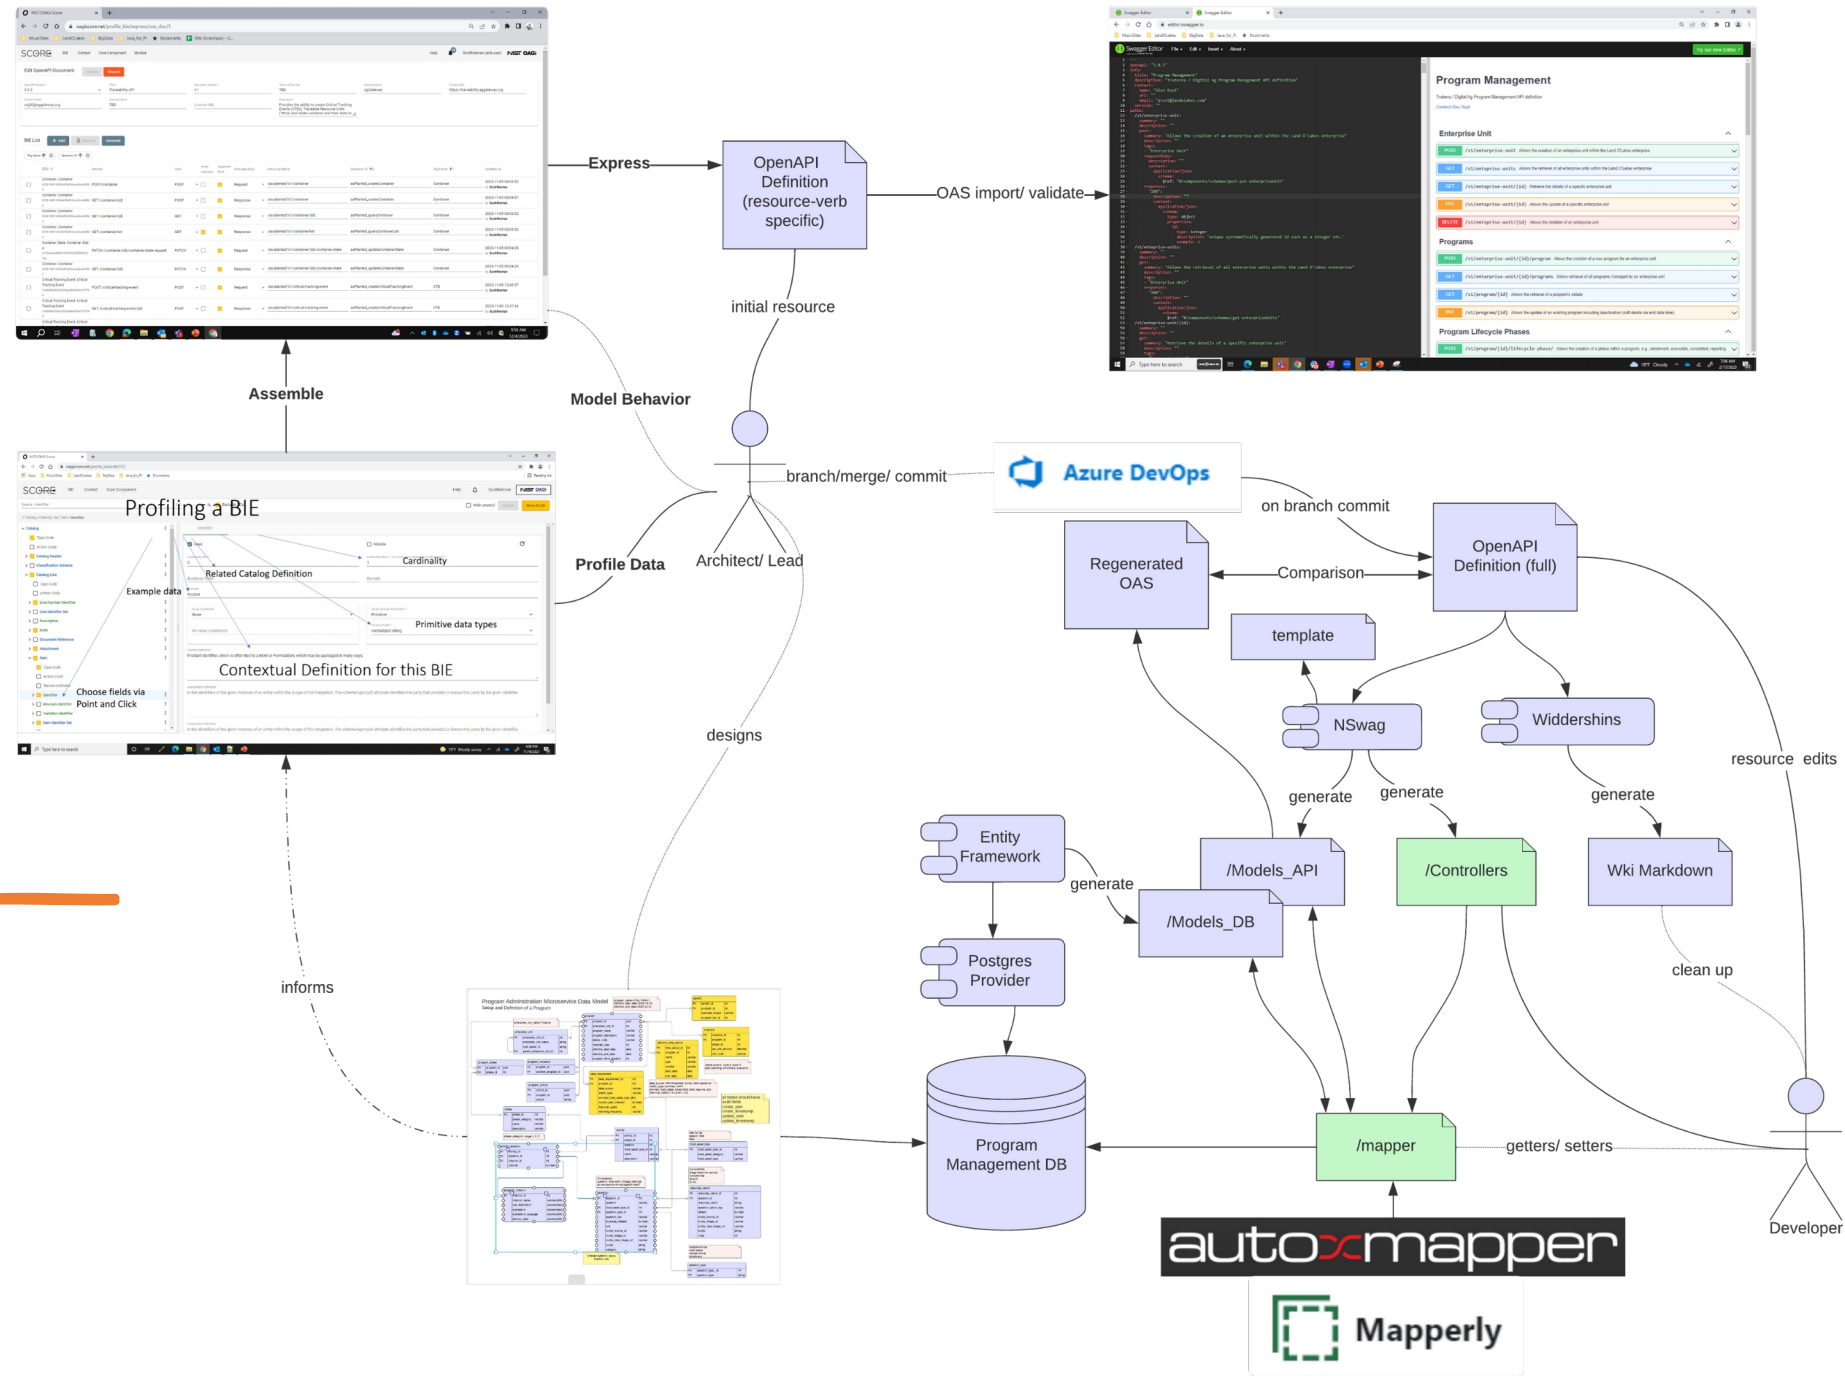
Express

OpenAPI Definition (resource-verb specific)

OAS import/ validate

Program Management

Enterprise Unit

Programs

Program Lifecycle Phases

initial resource

Assemble

Model Behavior

branch/merge/ commit

Azure DevOps

on branch commit

Profiling a BIE

Cardinality

Related Catalog Definition

Example data

Primitive data types

Contextual Definition for this BIE

Choose fields via Point and Click

Profile Data

Architect/ Lead

Regenerated OAS

Comparison

OpenAPI Definition (full)

template

NSwag

Widdershins

designs

resource edits

generate

generate

generate

Entity Framework

generate

/Models_API

/Controllers

Wki Markdown

/Models_DB

clean up

Postgres Provider

informs

Program Administration Microservice Data Model
Setup and Definition of a Program

Program Management DB

/mapper

getters/ setters

Developer

automapper

Mapperly